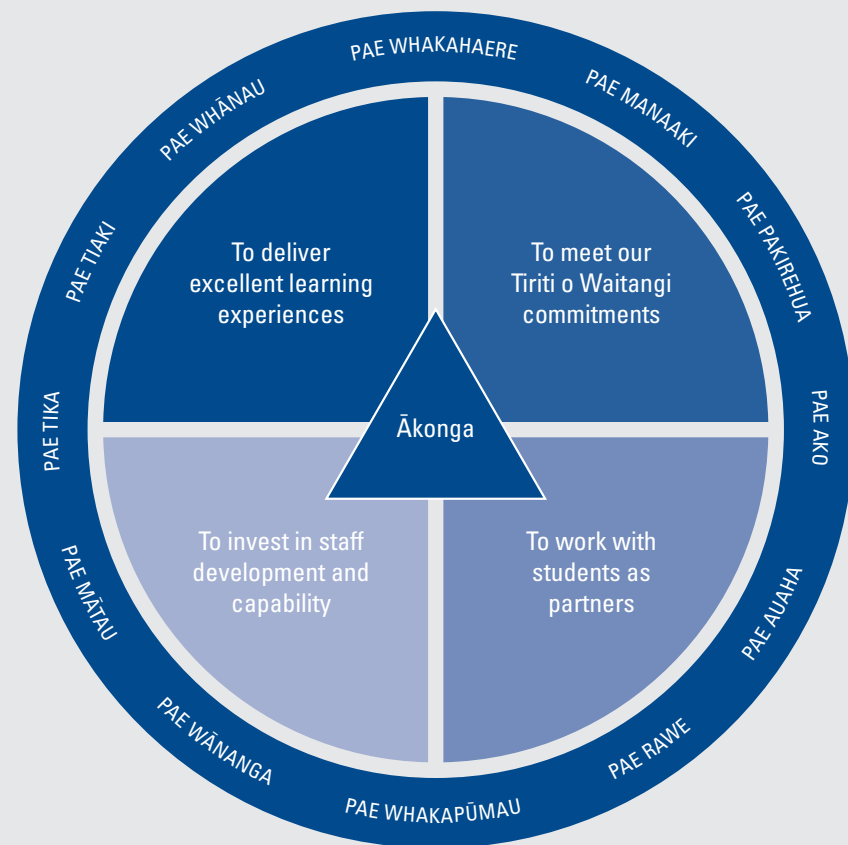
PAE WHAKAHAERE

PAE MANAAKI

PAE PAKIREHUA

PAE AKO

PAE AUAHA

PAE RAWE

PAE WHAKAPŪMAU

PAE WĀNANGA

PAE MĀTAU

PAE TIKA

PAE TIAKI

PAE WHĀNAU

To deliver excellent learning experiences

To meet our Tiriti o Waitangi commitments

Ākonga

To invest in staff development and capability

To work with students as partners